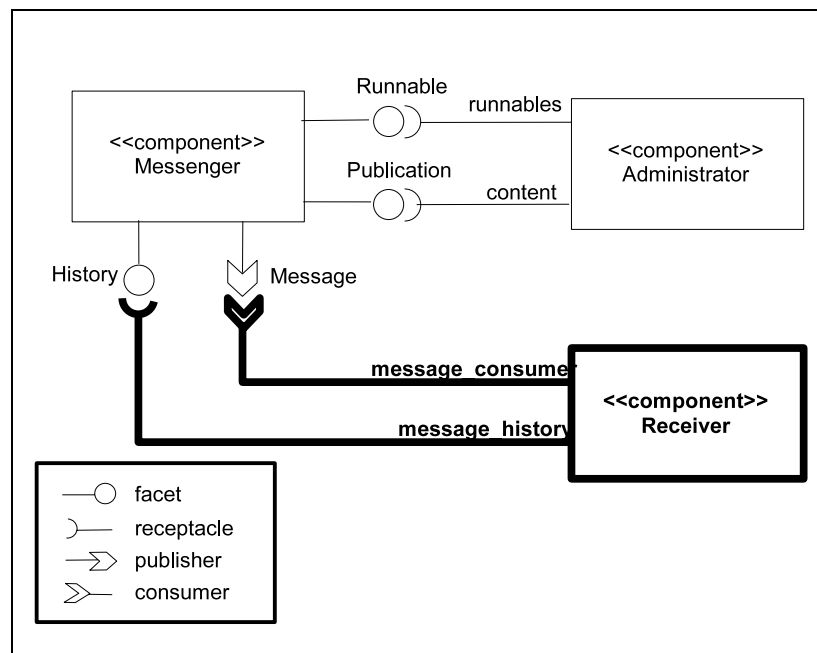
<<component>>
Messenger

Runnable

runnables

<<component>>
Administrator

Publication

content

History

Message

message_consumer

<<component>>
Receiver

message_history

facet
receptacle
publisher
consumer